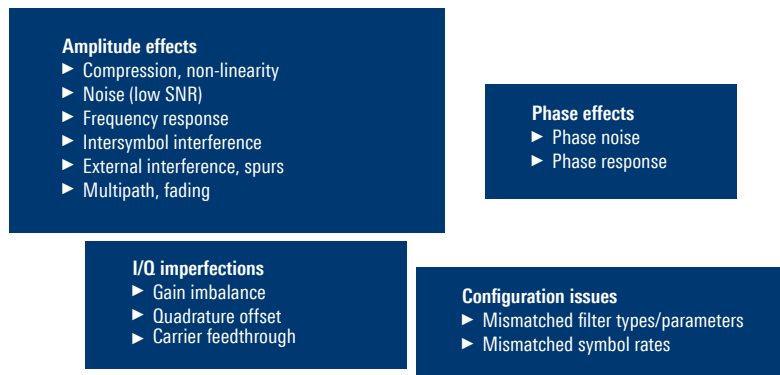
Amplitude effects
► Compression, non-linearity
► Noise (low SNR)
► Frequency response
► Intersymbol interference
► External interference, spurs
► Multipath, fading

Phase effects
► Phase noise
► Phase response

I/Q imperfections
► Gain imbalance
► Quadrature offset
► Carrier feedthrough

Configuration issues
► Mismatched filter types/parameters
► Mismatched symbol rates